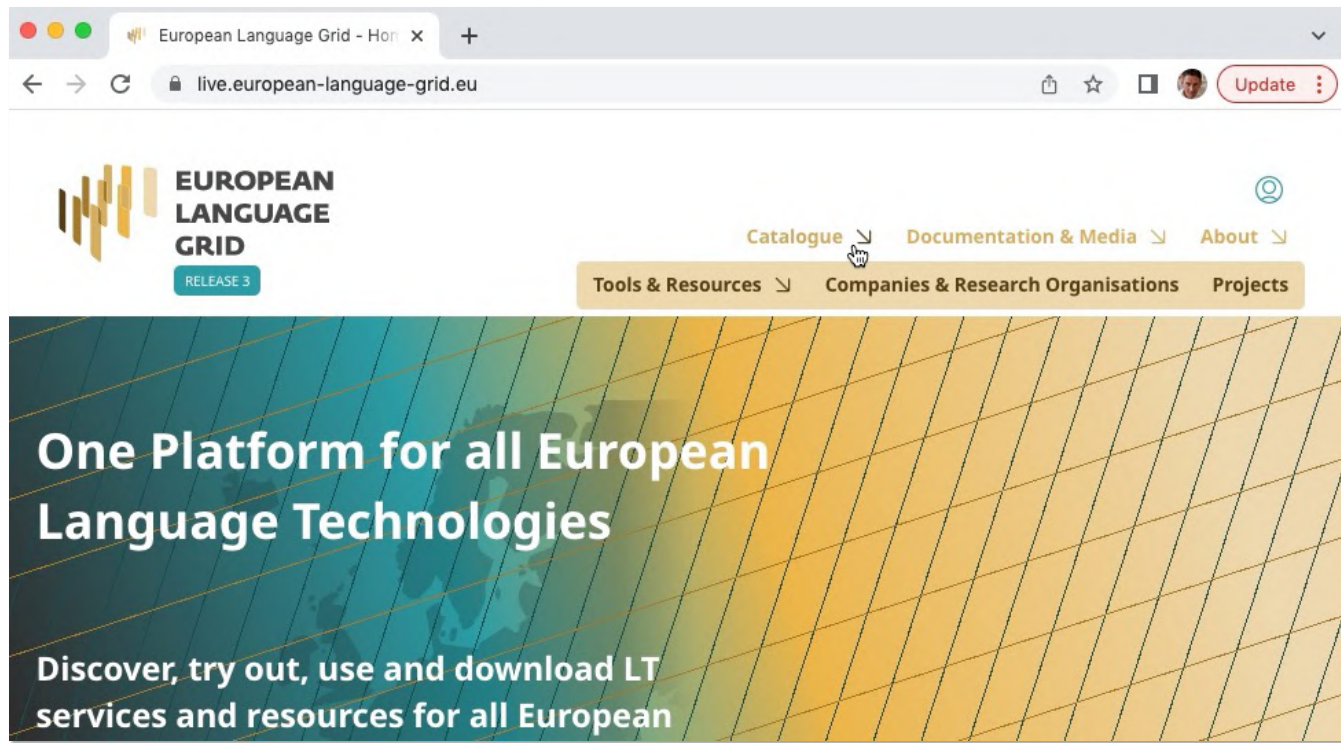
European Language Grid - Hon ×
+
live.european-language-grid.eu
Update

EUROPEAN LANGUAGE GRID
RELEASE 3

Catalogue ↘ Documentation & Media ↘ About ↘
Tools & Resources ↘ Companies & Research Organisations Projects

One Platform for all European Language Technologies

Discover, try out, use and download LT services and resources for all European